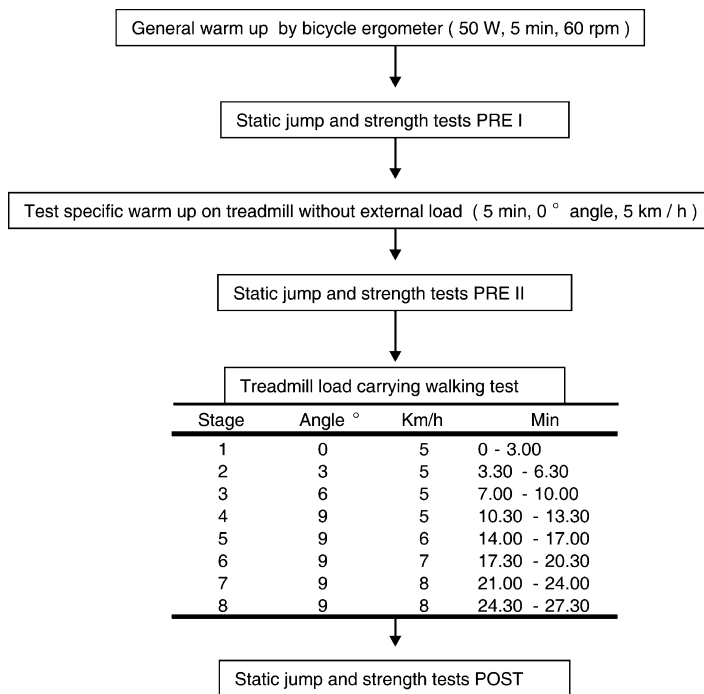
General warm up by bicycle ergometer ( 50 W, 5 min, 60 rpm )

Static jump and strength tests PRE I

Test specific warm up on treadmill without external load ( 5 min, 0 ° angle, 5 km / h )

Static jump and strength tests PRE II

Treadmill load carrying walking test

| Stage | Angle ° | Km/h | Min |
|---|---|---|---|
| 1 | 0 | 5 | 0 - 3.00 |
| 2 | 3 | 5 | 3.30 - 6.30 |
| 3 | 6 | 5 | 7.00 - 10.00 |
| 4 | 9 | 5 | 10.30 - 13.30 |
| 5 | 9 | 6 | 14.00 - 17.00 |
| 6 | 9 | 7 | 17.30 - 20.30 |
| 7 | 9 | 8 | 21.00 - 24.00 |
| 8 | 9 | 8 | 24.30 - 27.30 |

Static jump and strength tests POST